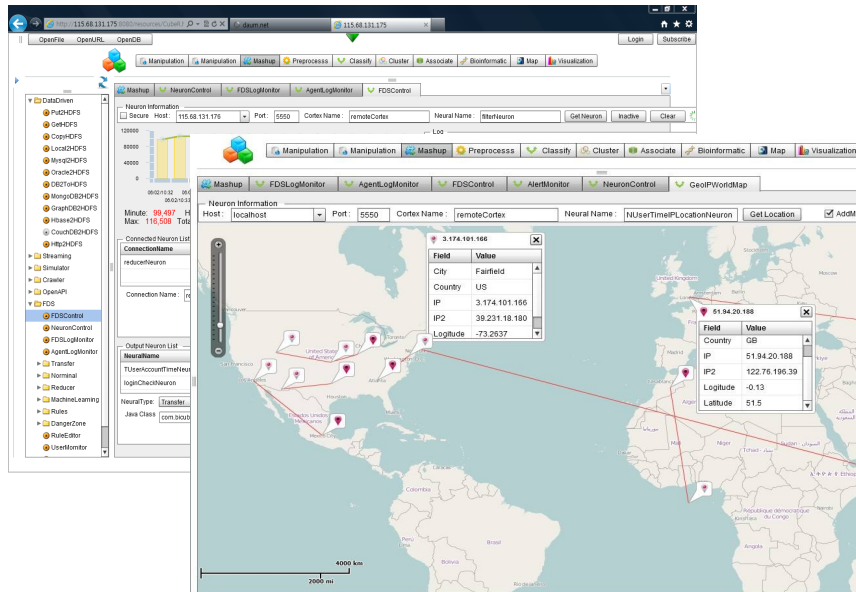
http://115.68.131.175:8080/resources/CubeR | daum.net | 115.68.131.175

OpenFile OpenURL OpenDB

Login Subscribe

Manipulation Manipulation Mashup Preprocess Classify Cluster Associate Bioinformatic Map Visualization

DataDriven
Put2HDFS
GetHDFS
CopyHDFS
Local2HDFS
Mysql2HDFS
Oracle2HDFS
DB2ToHDFS
MongoDB2HDFS
GraphDB2HDFS
Hbase2HDFS
CouchDB2HDFS
Http2HDFS
Streaming
Simulator
Crawler
OpenAPI
FDS
FDSControl
NeuronControl
FDSLogMonitor
AgentLogMonitor
Transfer
Norminal
Reducer
MachineLearning
Rules
DangerZone
RuleEditor
UserMonitor

Mashup NeuronControl FDSLogMonitor AgentLogMonitor FDSControl

Neuron Information
Secure Host : 115.68.131.175 Port : 5550 Cortex Name : remoteCortex Neural Name : filterNeuron Get Neuron Inactive Clear

Log

120000
80000
40000
0

Minute: 99,497 Max: 116,508 Tota

Connected Neuron List
ConnectionName
reducerNeuron
Connection Name :

Output Neuron List
NeuralName
TUserAccountTimeNeu
loginCheckNeuron
NeuralType: Transfer
Java Class com.bicub

Manipulation Manipulation Mashup Preprocess Classify Cluster Associate Bioinformatic Map Visualization

Mashup FDSLogMonitor AgentLogMonitor FDSControl AlertMonitor NeuronControl GeoIPWorldMap

Neuron Information
Host : localhost Port : 5550 Cortex Name : remoteCortex Neural Name : NUserTimeIPLocationNeuron Get Location AddM

3.174.101.166
| Field | Value |
|---|---|
| City | Fairfield |
| Country | US |
| IP | 3.174.101.166 |
| IP2 | 39.231.18.180 |
| Logitude | -73.2637 |

51.94.20.188
| Field | Value |
|---|---|
| Country | GB |
| IP | 51.94.20.188 |
| IP2 | 122.76.196.39 |
| Logitude | -0.13 |
| Latitude | 51.5 |

United States of America
San Francisco
Los Angeles
Estados Unidos Mexicanos
Mexico City
United Kingdom
République démocratique du Congo

4000 km
2000 mi